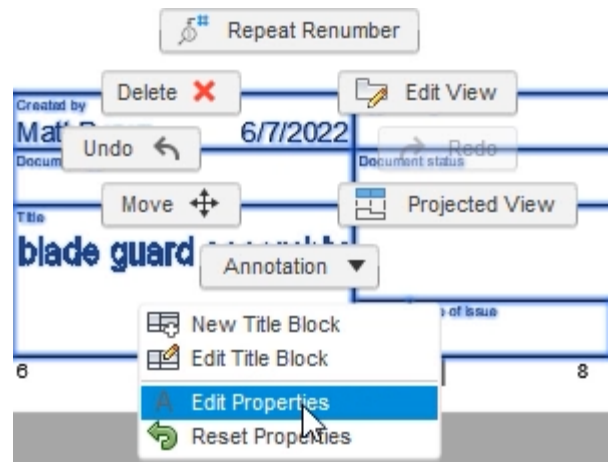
Repeat Renumber

Delete

Edit View

Created by

Matt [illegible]

6/7/2022

Undo

Redo

Docum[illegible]

Document status

Move

Projected View

Title

blade guard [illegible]

Annotation

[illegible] of issue

New Title Block

Edit Title Block

6

8

Edit Properties

Reset Properties